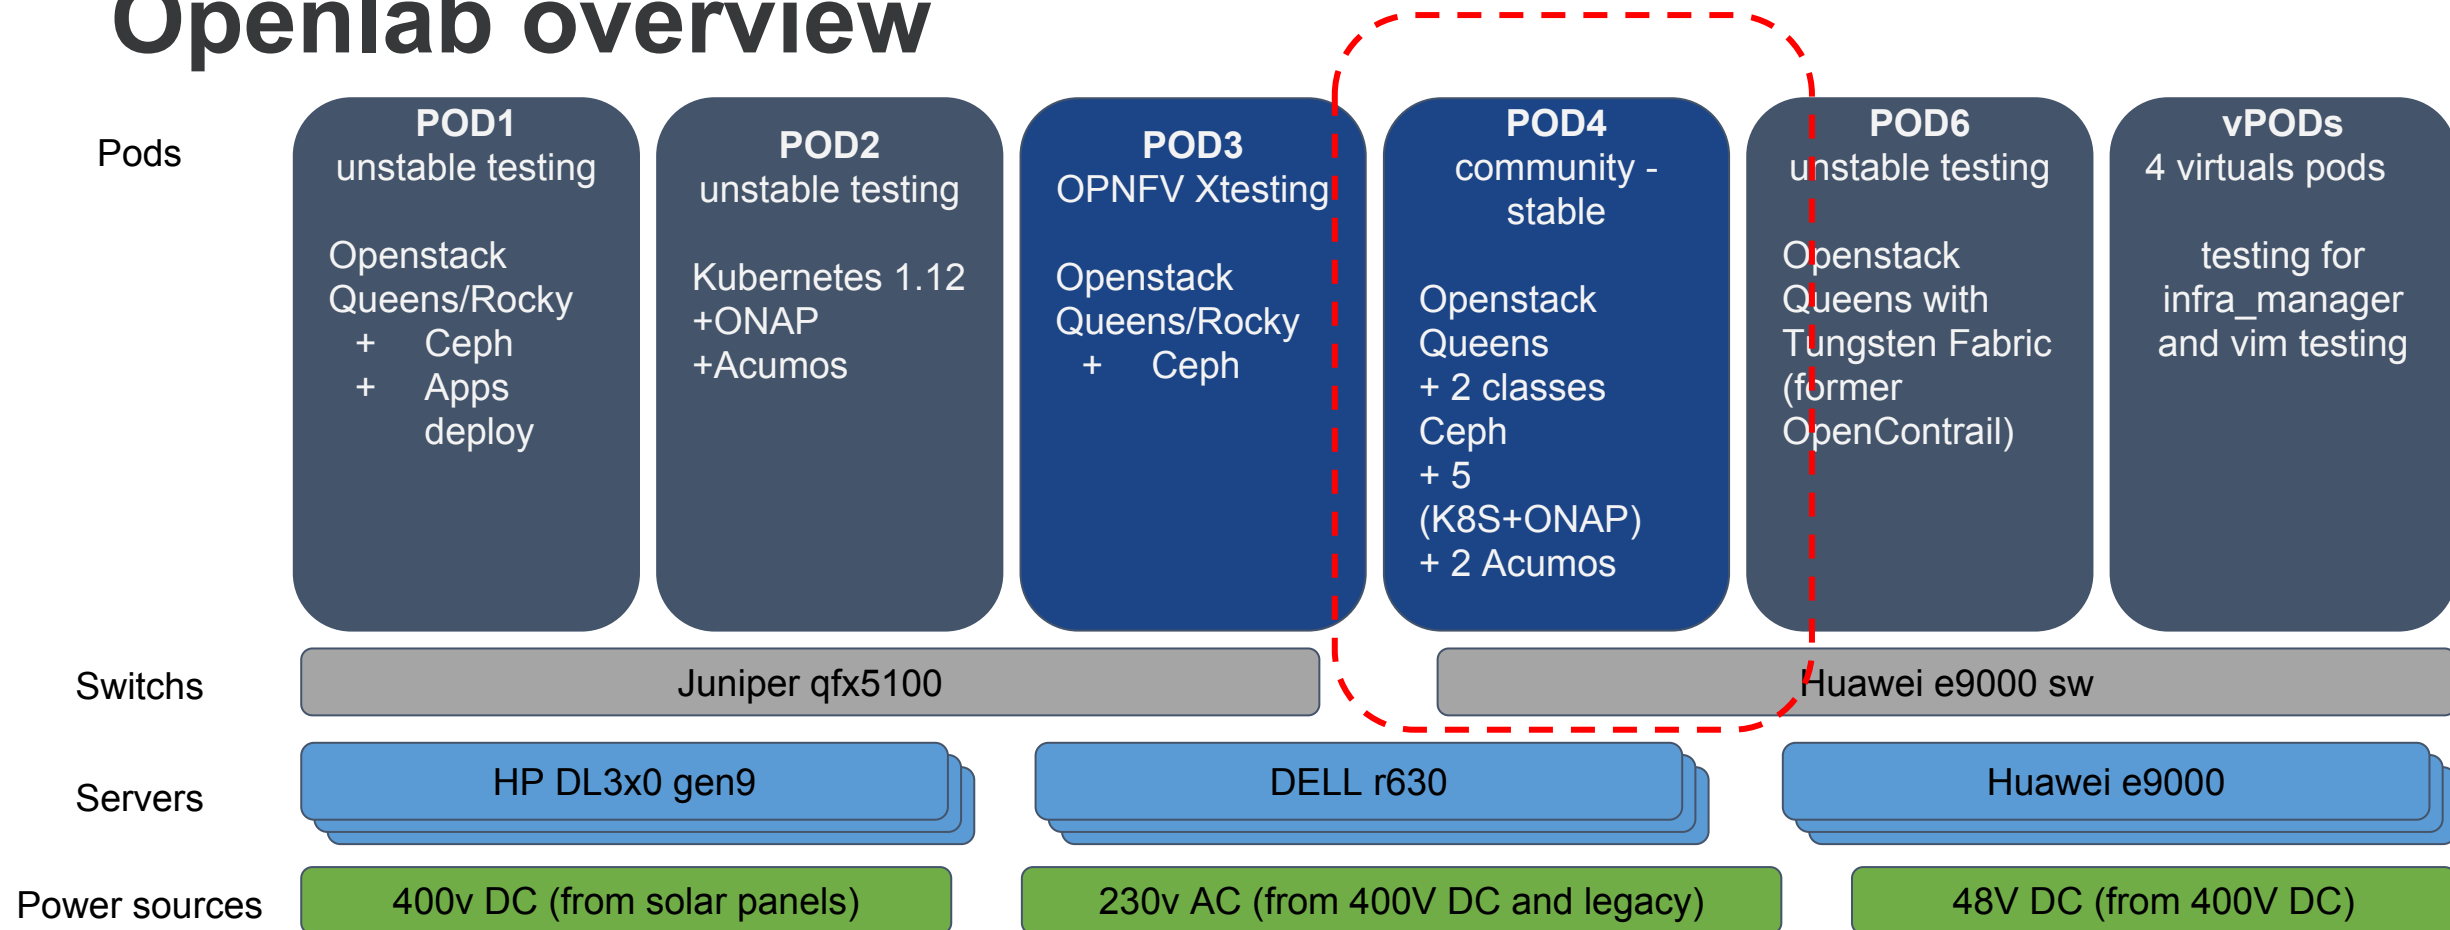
Openlab overview

Pods

POD1
unstable testing

Openstack Queens/Rocky
+ Ceph
+ Apps deploy

POD2
unstable testing

Kubernetes 1.12
+ONAP
+Acumos

POD3
OPNFV Xtesting

Openstack Queens/Rocky
+ Ceph

POD4
community - stable

Openstack Queens
+ 2 classes Ceph
+ 5 (K8S+ONAP)
+ 2 Acumos

POD6
unstable testing

Openstack Queens with Tungsten Fabric (former OpenContrail)

vPODs
4 virtuals pods

testing for infra_manager and vim testing

Switchs

Juniper qfx5100

Huawei e9000 sw

Servers

HP DL3x0 gen9

DELL r630

Huawei e9000

Power sources

400v DC (from solar panels)

230v AC (from 400V DC and legacy)

48V DC (from 400V DC)